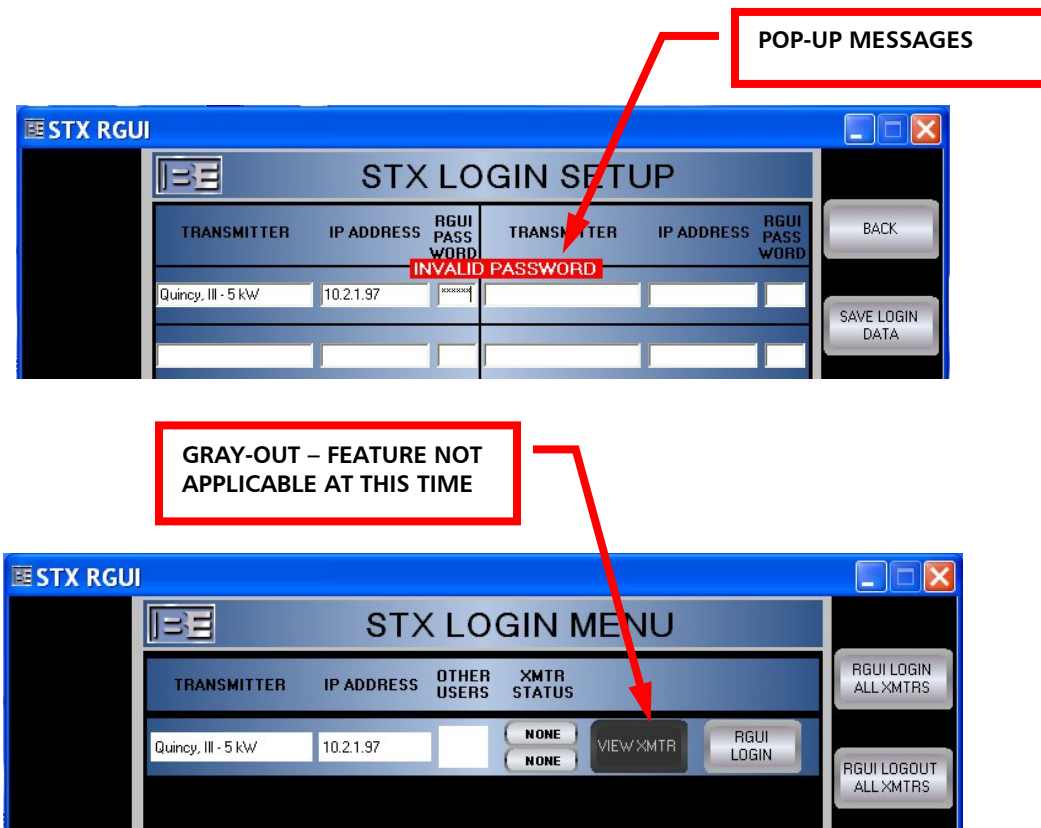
POP-UP MESSAGES

STX RGUI

STX LOGIN SETUP

| TRANSMITTER | IP ADDRESS | RGUI PASS WORD | TRANSMITTER | IP ADDRESS | RGUI PASS WORD |
|---|---|---|---|---|---|
| Quincy, Ill - 5 kW | 10.2.1.97 | ****** | | | |
| | | | | | |

INVALID PASSWORD

BACK

SAVE LOGIN DATA

GRAY-OUT – FEATURE NOT APPLICABLE AT THIS TIME

STX RGUI

STX LOGIN MENU

| TRANSMITTER | IP ADDRESS | OTHER USERS | XMTR STATUS |
|---|---|---|---|
| Quincy, Ill - 5 kW | 10.2.1.97 | | NONE NONE |

VIEW XMTR

RGUI LOGIN

RGUI LOGIN ALL XMTRS

RGUI LOGOUT ALL XMTRS